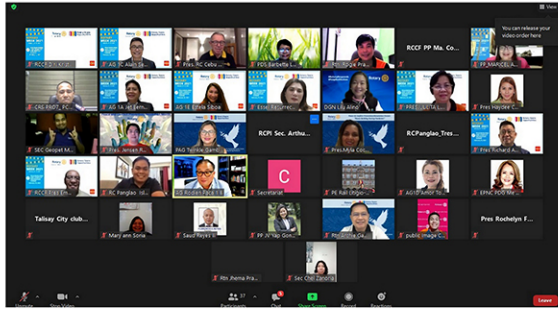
View

You can release your video order here

RCCF PP Ma. Co...

Pres. RC Cebu...

PDG Barbette...

RCCF PP Ma. Co...

PP_MAR...

AG 11 Edita Silbor

DGN Lily Alino

Pres Haydee C...

SEC Geopat M...

PAG Tonnie Cam...

RCPI Sec. Arthu...

RCPanglao_Tres...

Pres. Alyla Col...

Pres Richard A...

RC Panglao_Isi...

AG Roden Paca...

Secretariat

C

PE Rali Origenes...

AG10 Junior To...

EPNC PDG Mar...

Talisay City club...

Pres. Rochelyn F...

Mary ann Soria

Saud Reyes

PP Jo...

Pres...

public image C...

Rtn Jhema Pra...

Sec Chel Zanoria

Unmute

Stop Video

37 Participants

Chat

Share Screen

Record

Reactions

Leave